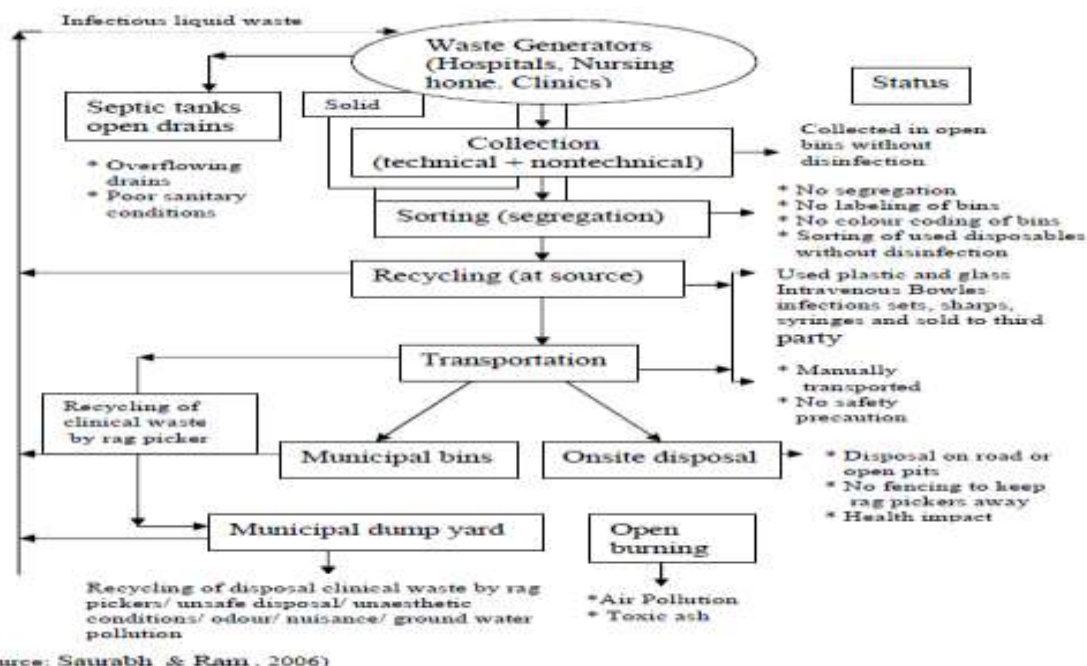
Infectious liquid waste

Waste Generators (Hospitals, Nursing home. Clinics)

Status

Septic tanks open drains

* Overflowing drains
* Poor sanitary conditions

Solid

Collection (technical + nontechnical)

Collected in open bins without disinfection

Sorting (segregation)

* No segregation
* No labeling of bins
* No colour coding of bins
* Sorting of used disposables without disinfection

Recycling (at source)

Used plastic and glass Intravenous Bowles infections sets, sharps, syringes and sold to third party

Transportation

* Manually transported
* No safety precaution

Recycling of clinical waste by rag picker

Municipal bins

Onsite disposal

* Disposal on road or open pits
* No fencing to keep rag pickers away
* Health impact

Municipal dump yard

Open burning

Recycling of disposal clinical waste by rag pickers/ unsafe disposal/ unaesthetic conditions/ odour/ nuisance/ ground water pollution

*Air Pollution
* Toxic ash

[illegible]urce: Saurabh & Ram , 2006)